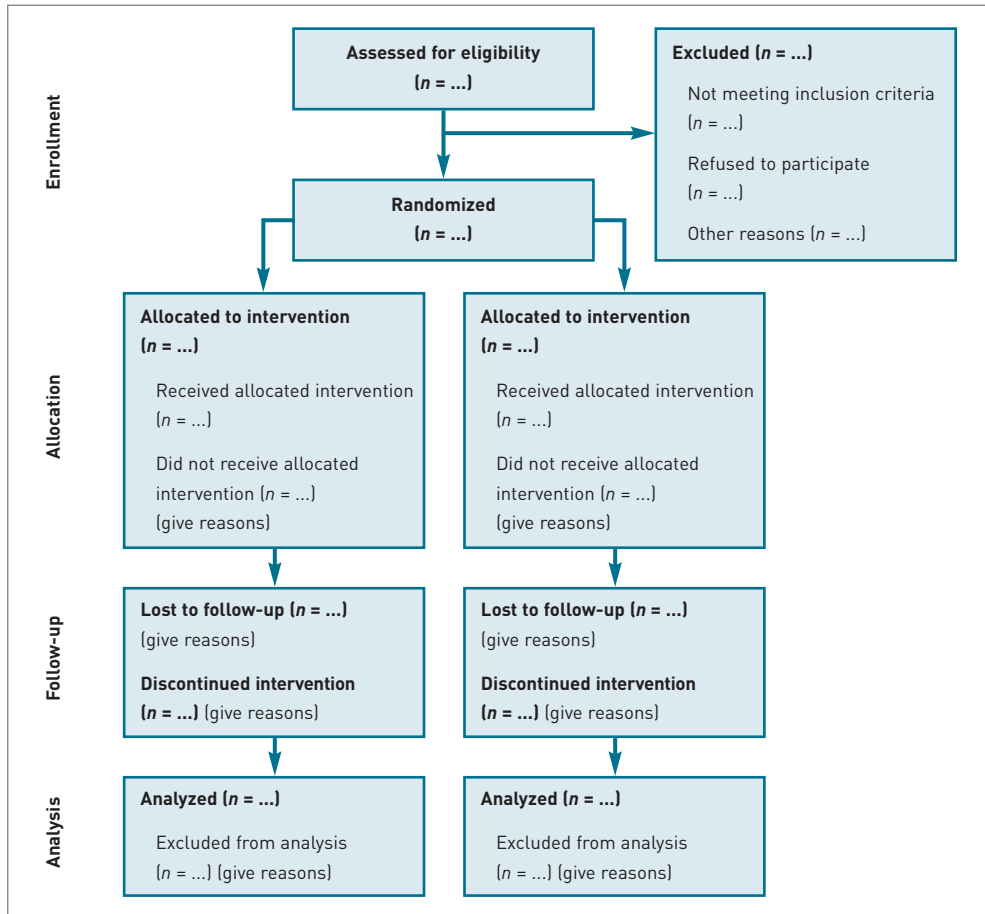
Enrollment

Assessed for eligibility
($n$ = ...)

Excluded ($n$ = ...)

Not meeting inclusion criteria ($n$ = ...)

Refused to participate ($n$ = ...)

Other reasons ($n$ = ...)

Randomized
($n$ = ...)

Allocation

Allocated to intervention
($n$ = ...)

Received allocated intervention ($n$ = ...)

Did not receive allocated intervention ($n$ = ...) (give reasons)

Allocated to intervention
($n$ = ...)

Received allocated intervention ($n$ = ...)

Did not receive allocated intervention ($n$ = ...) (give reasons)

Follow-up

Lost to follow-up ($n$ = ...) (give reasons)

Discontinued intervention ($n$ = ...) (give reasons)

Lost to follow-up ($n$ = ...) (give reasons)

Discontinued intervention ($n$ = ...) (give reasons)

Analysis

Analyzed ($n$ = ...)

Excluded from analysis ($n$ = ...) (give reasons)

Analyzed ($n$ = ...)

Excluded from analysis ($n$ = ...) (give reasons)